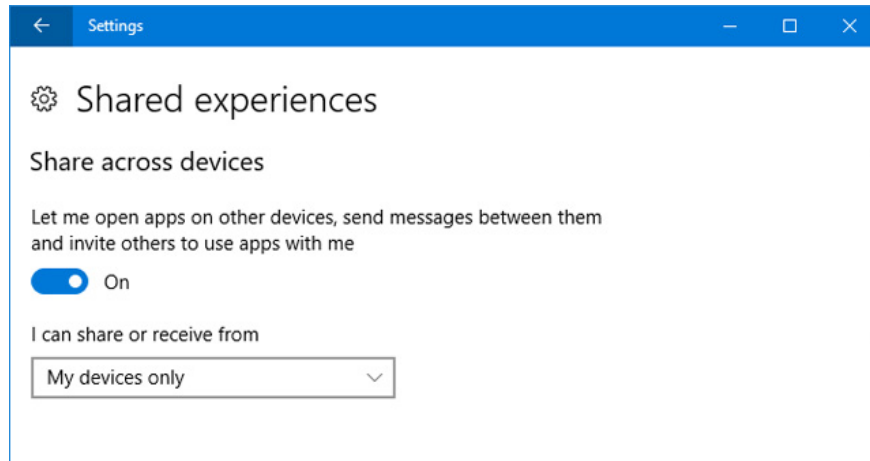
Settings

Shared experiences

Share across devices

Let me open apps on other devices, send messages between them and invite others to use apps with me

On

I can share or receive from

My devices only